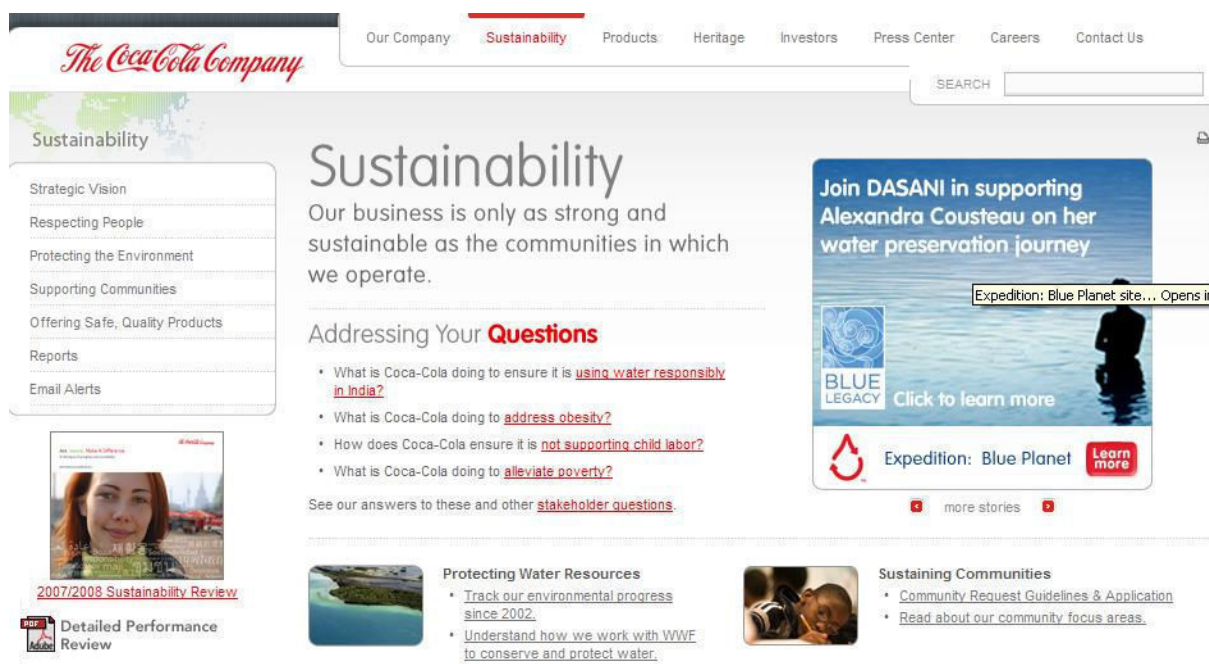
The Coca-Cola Company

Our Company | Sustainability | Products | Heritage | Investors | Press Center | Careers | Contact Us

SEARCH

Sustainability

Strategic Vision
Respecting People
Protecting the Environment
Supporting Communities
Offering Safe, Quality Products
Reports
Email Alerts

2007/2008 Sustainability Review

Detailed Performance Review

Sustainability

Our business is only as strong and sustainable as the communities in which we operate.

Addressing Your Questions

• What is Coca-Cola doing to ensure it is using water responsibly in India?
• What is Coca-Cola doing to address obesity?
• How does Coca-Cola ensure it is not supporting child labor?
• What is Coca-Cola doing to alleviate poverty?

See our answers to these and other stakeholder questions.

Join DASANI in supporting Alexandra Cousteau on her water preservation journey

Expedition: Blue Planet site... Opens i

BLUE LEGACY Click to learn more

Expedition: Blue Planet Learn more

more stories

Protecting Water Resources
• Track our environmental progress since 2002.
• Understand how we work with WWF to conserve and protect water.

Sustaining Communities
• Community Request Guidelines & Application
• Read about our community focus areas.